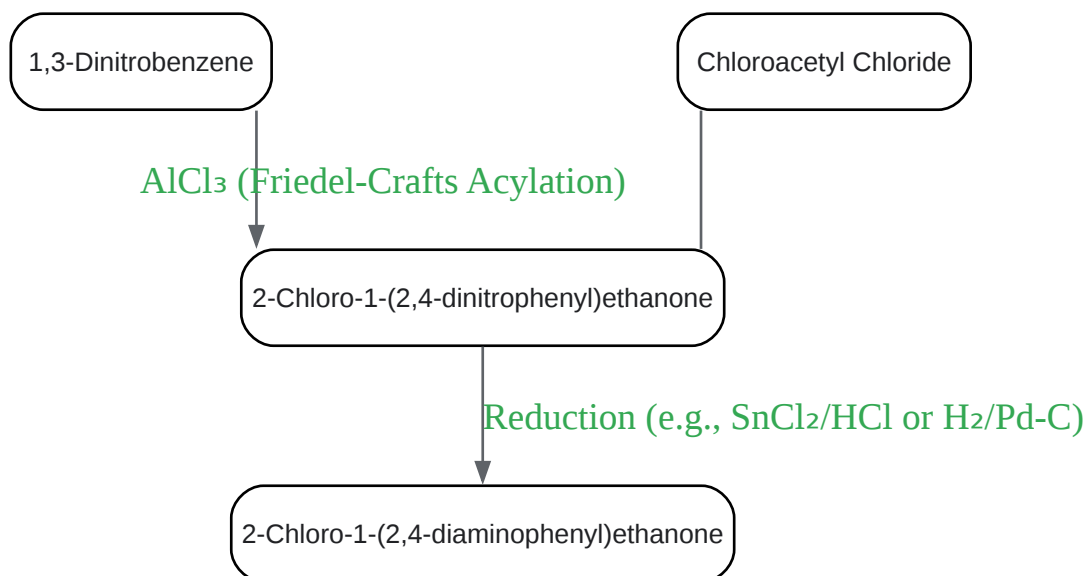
1,3-Dinitrobenzene

Chloroacetyl Chloride

$AlCl_3$ (Friedel-Crafts Acylation)

2-Chloro-1-(2,4-dinitrophenyl)ethanone

Reduction (e.g., $SnCl_2/HCl$ or $H_2/Pd-C$)

2-Chloro-1-(2,4-diaminophenyl)ethanone